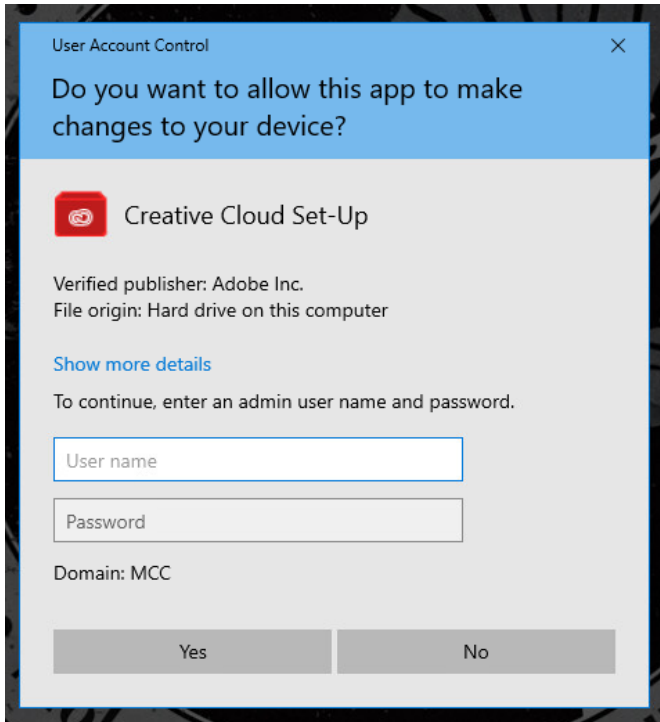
User Account Control

×

Do you want to allow this app to make changes to your device?

Creative Cloud Set-Up

Verified publisher: Adobe Inc.
File origin: Hard drive on this computer

Show more details

To continue, enter an admin user name and password.

User name

Password

Domain: MCC

Yes

No